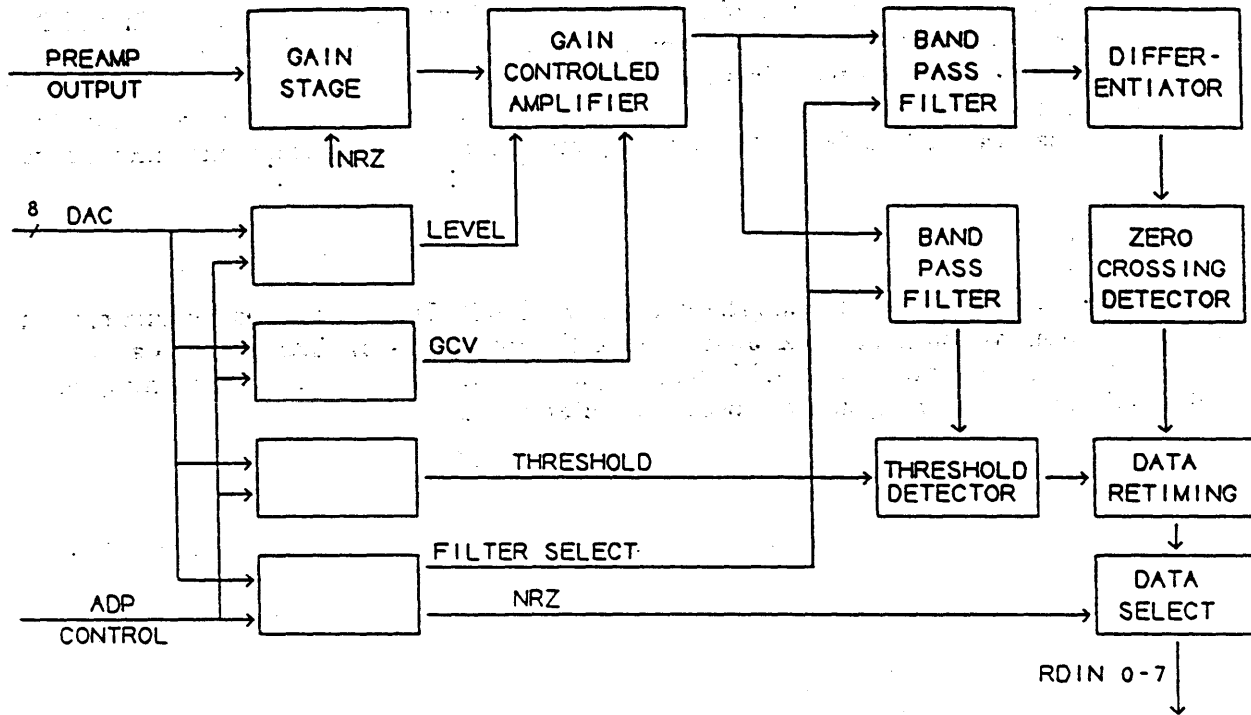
PREAMP OUTPUT

GAIN STAGE

NRZ

GAIN CONTROLLED AMPLIFIER

BAND PASS FILTER

DIFFERENTIATOR

8 DAC

LEVEL

BAND PASS FILTER

ZERO CROSSING DETECTOR

GCV

THRESHOLD

THRESHOLD DETECTOR

DATA RETIMING

FILTER SELECT

ADP CONTROL

NRZ

DATA SELECT

RDIN 0-7